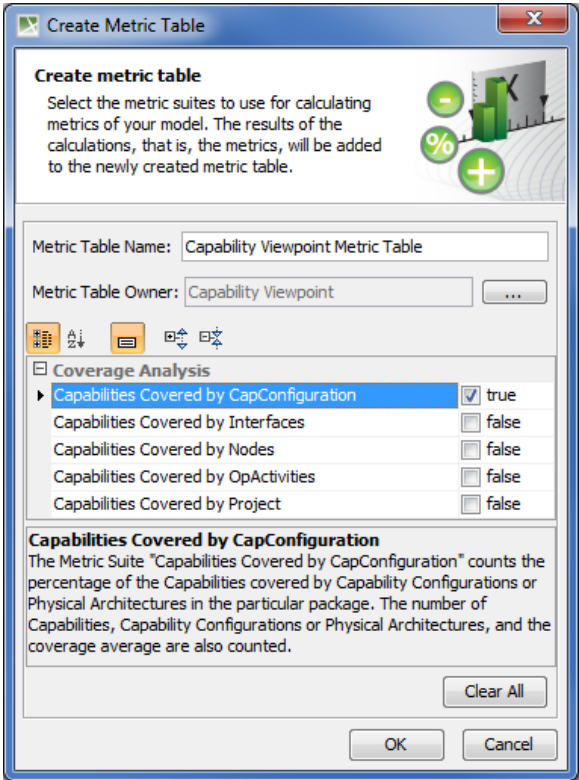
Create Metric Table

Create metric table

Select the metric suites to use for calculating metrics of your model. The results of the calculations, that is, the metrics, will be added to the newly created metric table.

Metric Table Name: Capability Viewpoint Metric Table

Metric Table Owner: Capability Viewpoint ...

Coverage Analysis

| | |
|---|---|
| Capabilities Covered by CapConfiguration | true |
| Capabilities Covered by Interfaces | false |
| Capabilities Covered by Nodes | false |
| Capabilities Covered by OpActivities | false |
| Capabilities Covered by Project | false |

Capabilities Covered by CapConfiguration

The Metric Suite "Capabilities Covered by CapConfiguration" counts the percentage of the Capabilities covered by Capability Configurations or Physical Architectures in the particular package. The number of Capabilities, Capability Configurations or Physical Architectures, and the coverage average are also counted.

Clear All

OK Cancel